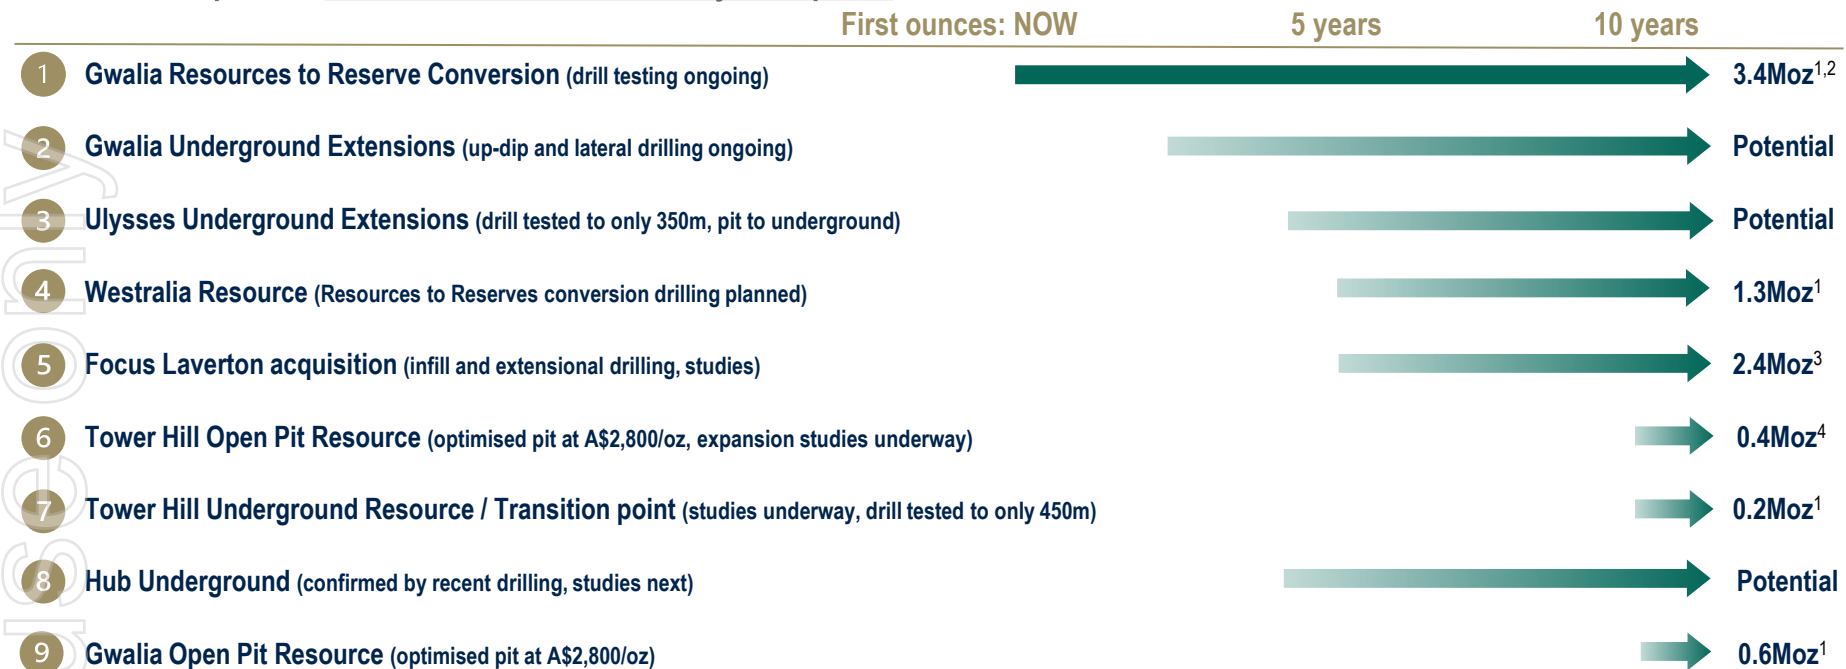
First ounces: NOW 5 years 10 years

1 Gwalia Resources to Reserve Conversion (drill testing ongoing) 3.4Moz$^{1,2}$

2 Gwalia Underground Extensions (up-dip and lateral drilling ongoing) Potential

3 Ulysses Underground Extensions (drill tested to only 350m, pit to underground) Potential

4 Westralia Resource (Resources to Reserves conversion drilling planned) 1.3Moz$^{1}$

5 Focus Laverton acquisition (infill and extensional drilling, studies) 2.4Moz$^{3}$

6 Tower Hill Open Pit Resource (optimised pit at A\$2,800/oz, expansion studies underway) 0.4Moz$^{4}$

7 Tower Hill Underground Resource / Transition point (studies underway, drill tested to only 450m) 0.2Moz$^{1}$

8 Hub Underground (confirmed by recent drilling, studies next) Potential

9 Gwalia Open Pit Resource (optimised pit at A\$2,800/oz) 0.6Moz$^{1}$